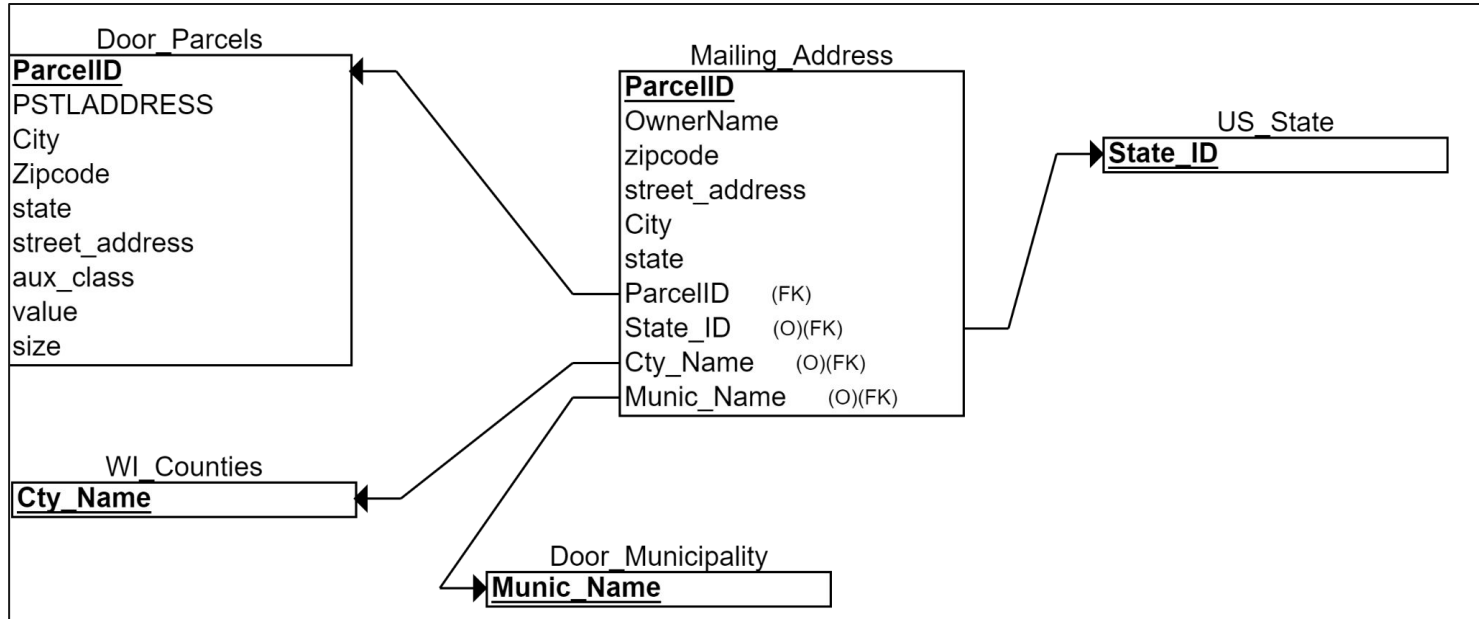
Door_Parcels
ParcelID
PSTLADDRESS
City
Zipcode
state
street_address
aux_class
value
size

Mailing_Address
ParcelID
OwnerName
zipcode
street_address
City
state
ParcelID (FK)
State_ID (O)(FK)
Cty_Name (O)(FK)
Munic_Name (O)(FK)

US_State
State_ID

WI_Counties
Cty_Name

Door_Municipality
Munic_Name